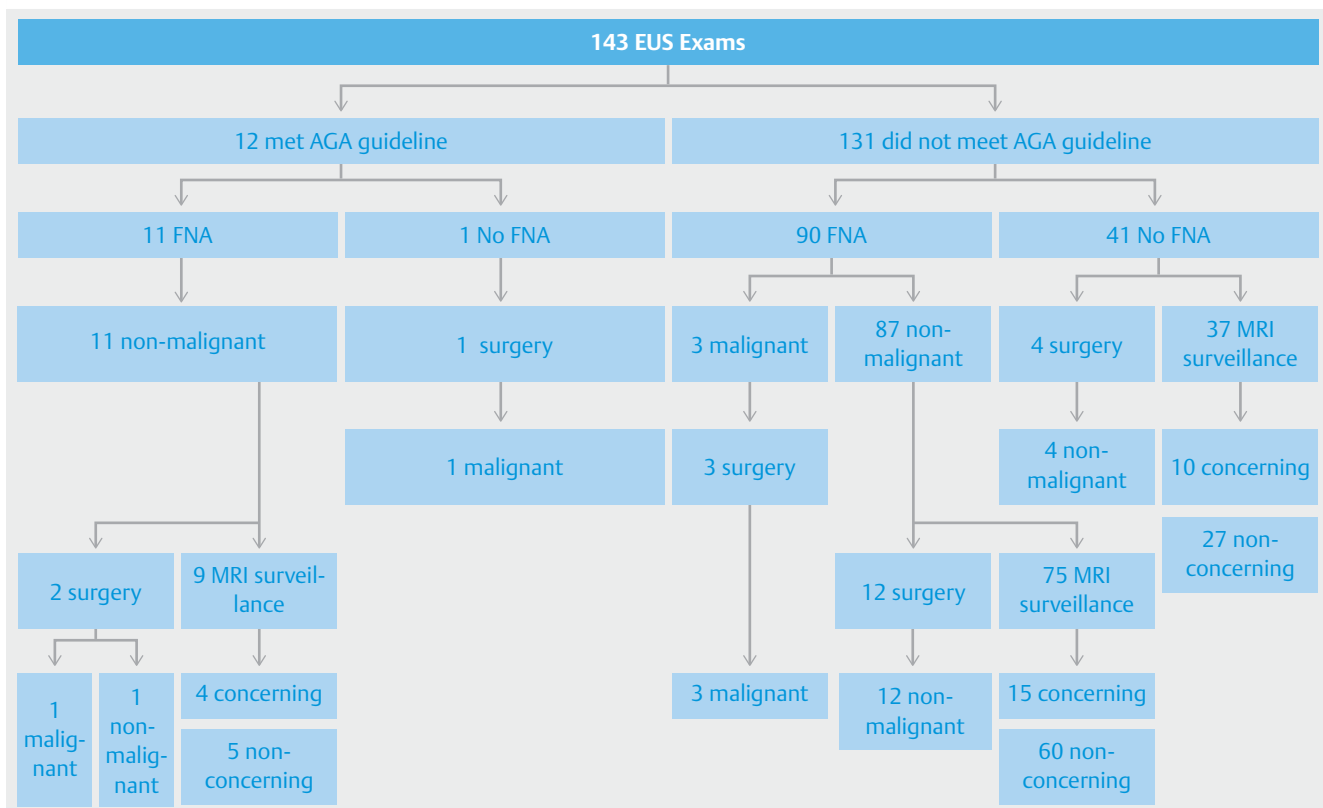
143 EUS Exams

12 met AGA guideline

131 did not meet AGA guideline

11 FNA

1 No FNA

90 FNA

41 No FNA

11 non-malignant

1 surgery

3 malignant

87 non-malignant

4 surgery

37 MRI surveillance

1 malignant

3 surgery

4 non-malignant

10 concerning

27 non-concerning

2 surgery

9 MRI surveillance

12 surgery

75 MRI surveillance

1 malignant

1 non-malignant

4 concerning

5 non-concerning

3 malignant

12 non-malignant

15 concerning

60 non-concerning